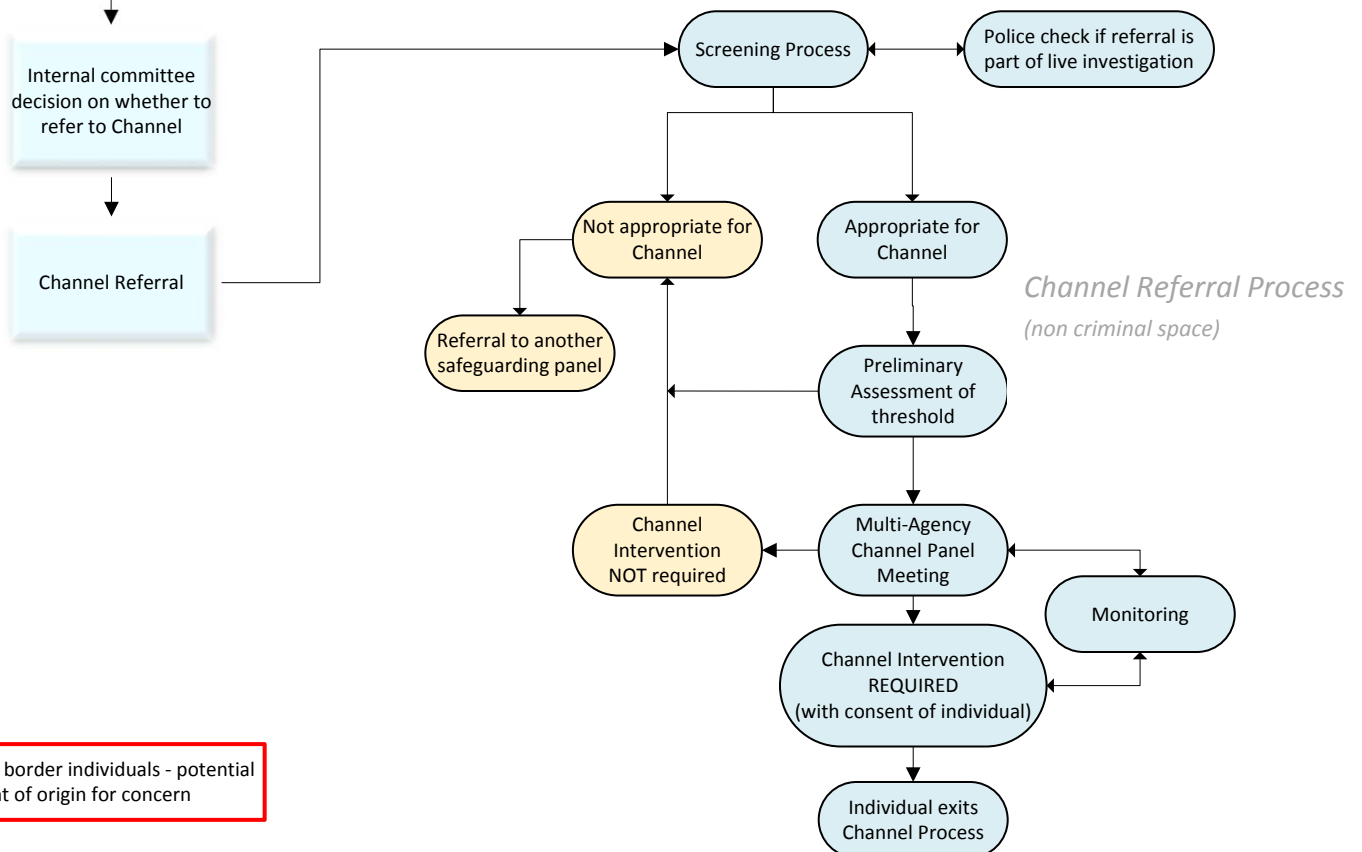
Internal committee decision on whether to refer to Channel

Channel Referral

Screening Process

Police check if referral is part of live investigation

Not appropriate for Channel

Appropriate for Channel

Channel Referral Process

(non criminal space)

Referral to another safeguarding panel

Preliminary Assessment of threshold

Channel Intervention NOT required

Multi-Agency Channel Panel Meeting

Monitoring

Channel Intervention REQUIRED (with consent of individual)

Individual exits Channel Process

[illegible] border individuals - potential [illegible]t of origin for concern